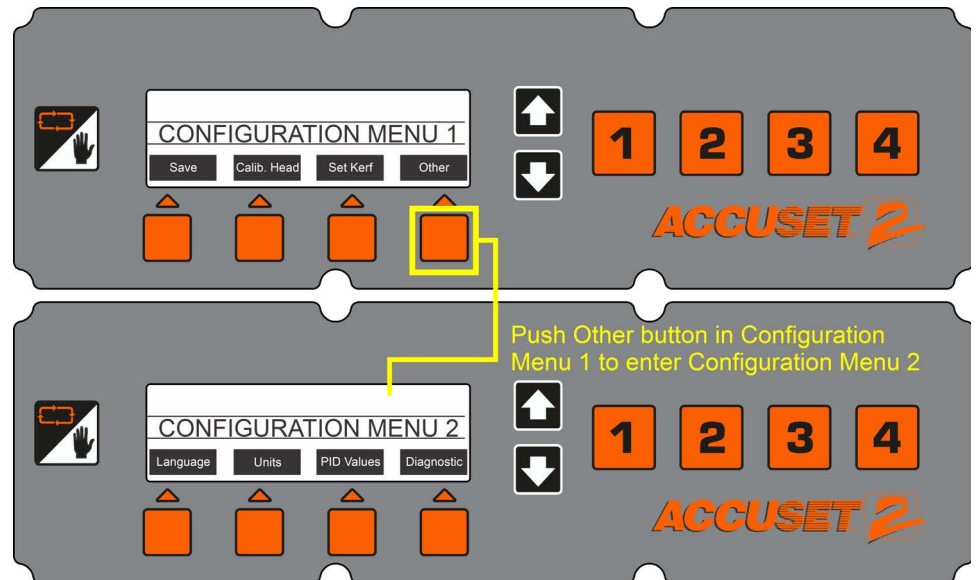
CONFIGURATION MENU 1

Save | Calib. Head | Set Kerf | Other

1 2 3 4

ACCUSET 2

Push Other button in Configuration Menu 1 to enter Configuration Menu 2

CONFIGURATION MENU 2

Language | Units | PID Values | Diagnostic

1 2 3 4

ACCUSET 2